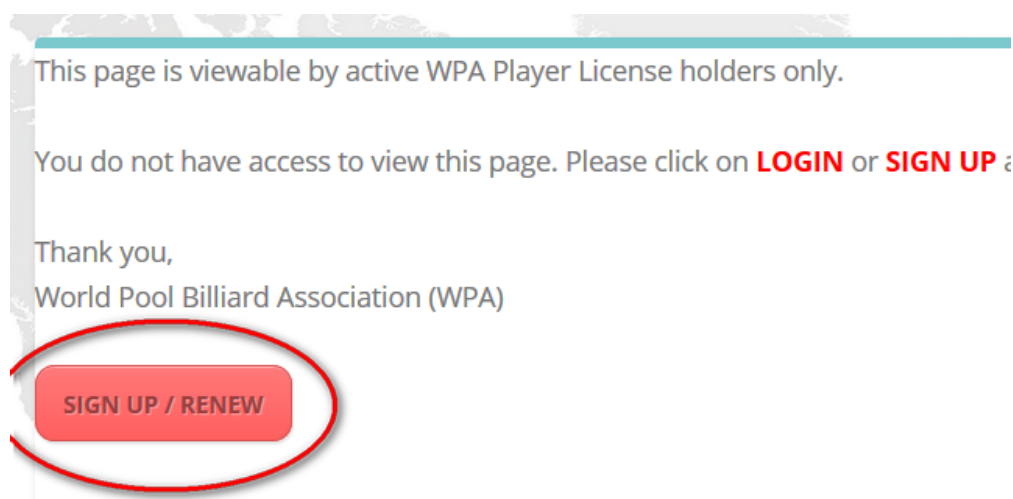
This page is viewable by active WPA Player License holders only.

You do not have access to view this page. Please click on LOGIN or SIGN UP a

Thank you,
World Pool Billiard Association (WPA)

SIGN UP / RENEW